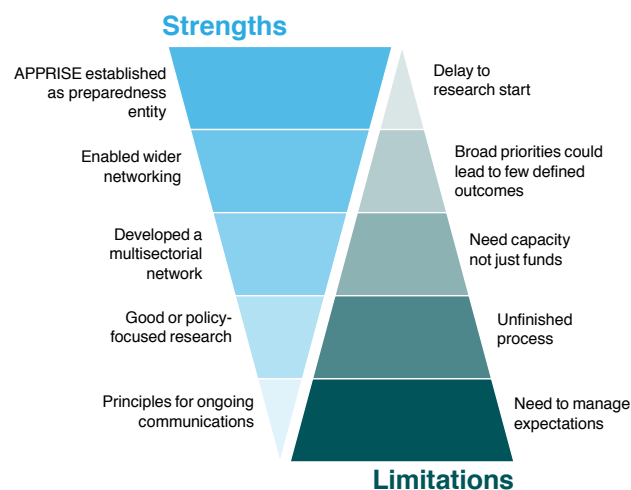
Strengths

APPRISE established as preparedness entity

Enabled wider networking

Developed a multisectorial network

Good or policy-focused research

Principles for ongoing communications

Delay to research start

Broad priorities could lead to few defined outcomes

Need capacity not just funds

Unfinished process

Need to manage expectations

Limitations